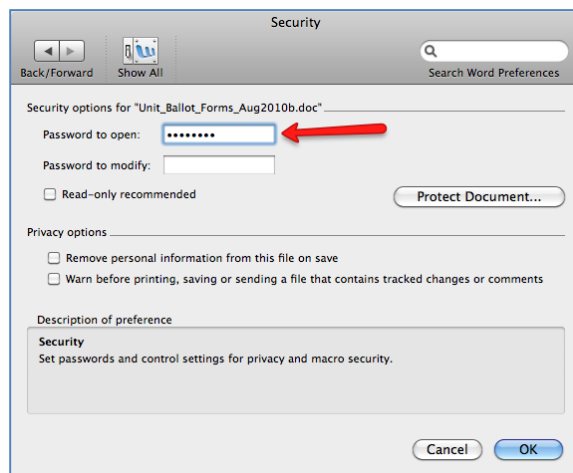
Security

Back/Forward
Show All
Search Word Preferences

Security options for "Unit_Ballot_Forms_Aug2010b.doc"

Password to open: ••••••••

Password to modify:

Read-only recommended

Protect Document...

Privacy options

Remove personal information from this file on save

Warn before printing, saving or sending a file that contains tracked changes or comments

Description of preference

Security
Set passwords and control settings for privacy and macro security.

Cancel
OK